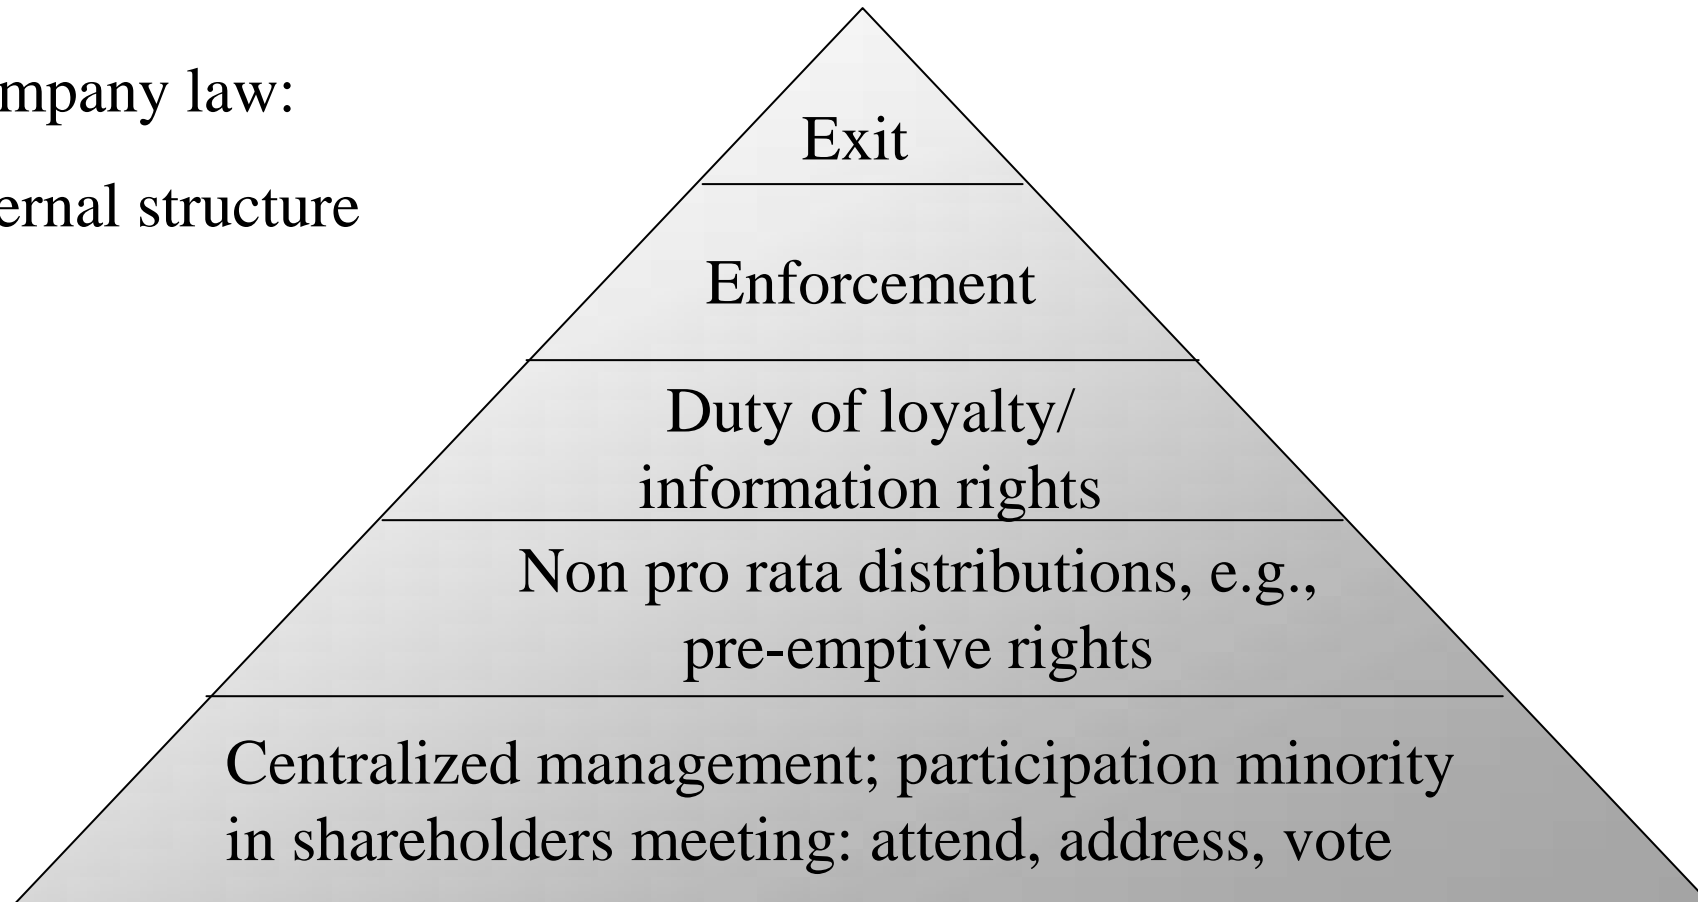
mpany law:

ernal structure

Exit

Enforcement

Duty of loyalty/ information rights

Non pro rata distributions, e.g., pre-emptive rights

Centralized management; participation minority in shareholders meeting: attend, address, vote